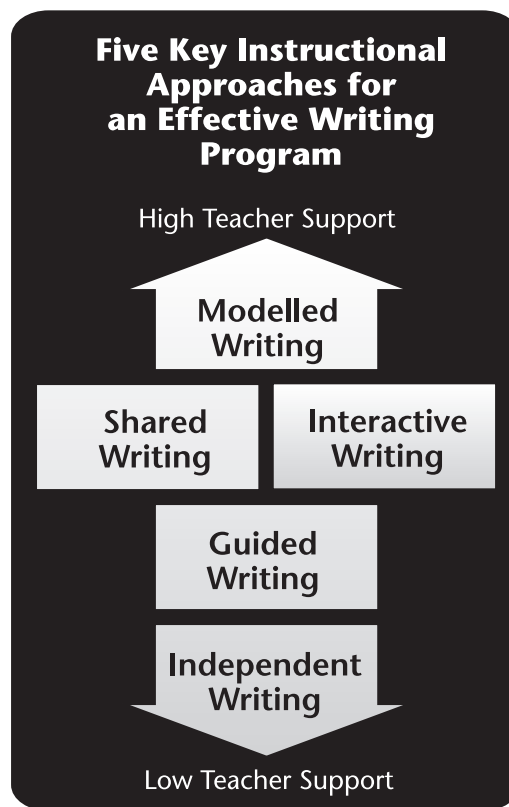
Five Key Instructional Approaches for an Effective Writing Program

High Teacher Support

Modelled Writing

Shared Writing

Interactive Writing

Guided Writing

Independent Writing

Low Teacher Support